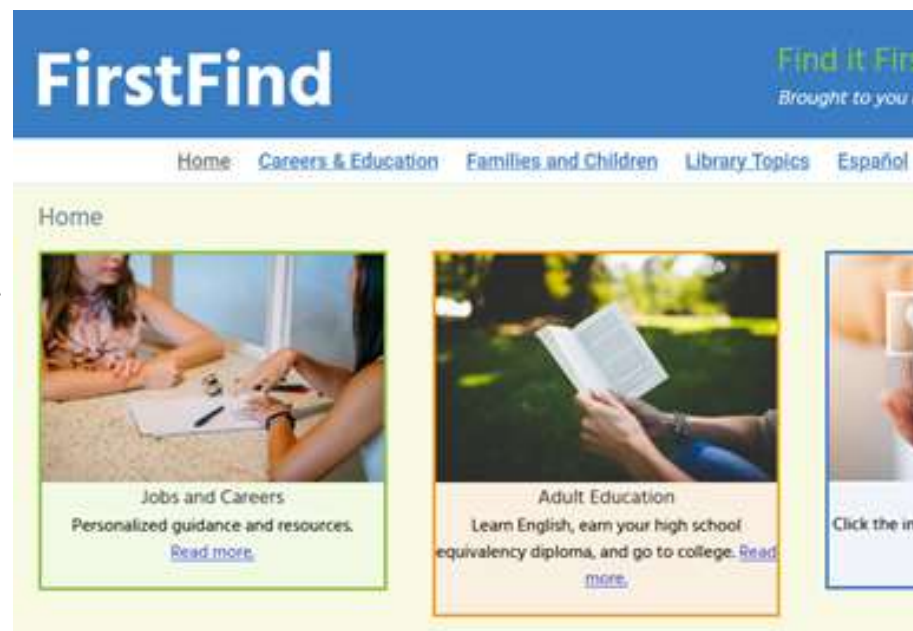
FirstFind

Find It Fir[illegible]
Brought to you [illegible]

Home Careers & Education Families and Children Library Topics Español

Home

Jobs and Careers
Personalized guidance and resources.
Read more.

Adult Education
Learn English, earn your high school equivalency diploma, and go to college. Read more.

Click the in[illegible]